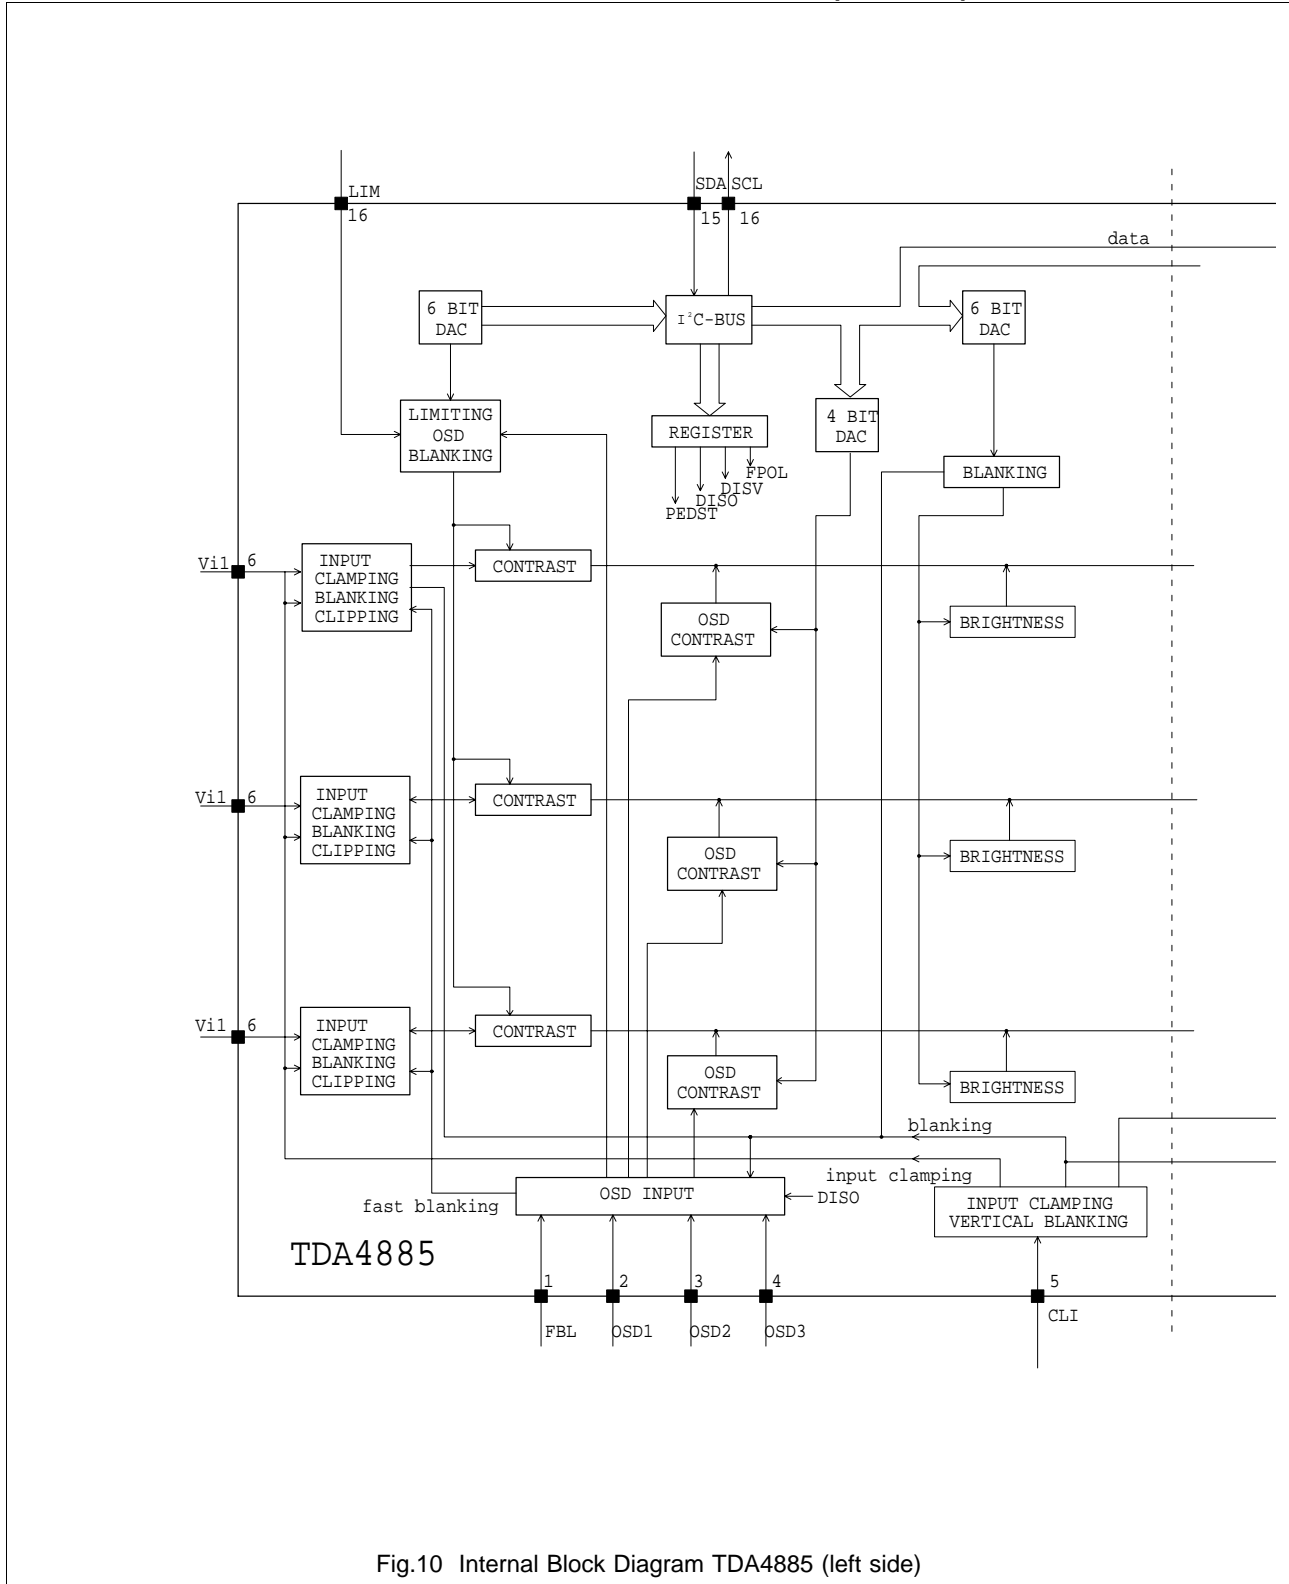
LIM
16

SDA SCL
15 16

data

6 BIT DAC

$I^2C$-BUS

6 BIT DAC

LIMITING OSD BLANKING

REGISTER

FPOL
DISV
DISO
PEDST

4 BIT DAC

BLANKING

Vi1 6

INPUT CLAMPING BLANKING CLIPPING

CONTRAST

OSD CONTRAST

BRIGHTNESS

Vi1 6

INPUT CLAMPING BLANKING CLIPPING

CONTRAST

OSD CONTRAST

BRIGHTNESS

Vi1 6

INPUT CLAMPING BLANKING CLIPPING

CONTRAST

OSD CONTRAST

BRIGHTNESS

blanking

input clamping

fast blanking

OSD INPUT

DISO

INPUT CLAMPING VERTICAL BLANKING

TDA4885

1 2 3 4 5

FBL OSD1 OSD2 OSD3 CLI

Fig.10 Internal Block Diagram TDA4885 (left side)